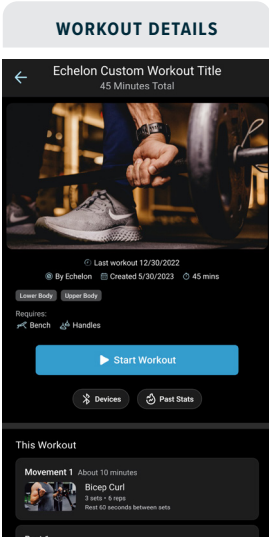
WORKOUT DETAILS

Echelon Custom Workout Title
45 Minutes Total

Last workout 12/30/2022
By Echelon Created 5/30/2023 45 mins

Lower Body Upper Body

Requires:
Bench Handles

Start Workout

Devices Past Stats

This Workout

Movement 1 About 10 minutes
Bicep Curl
3 sets • 6 reps
Rest 60 seconds between sets

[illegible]